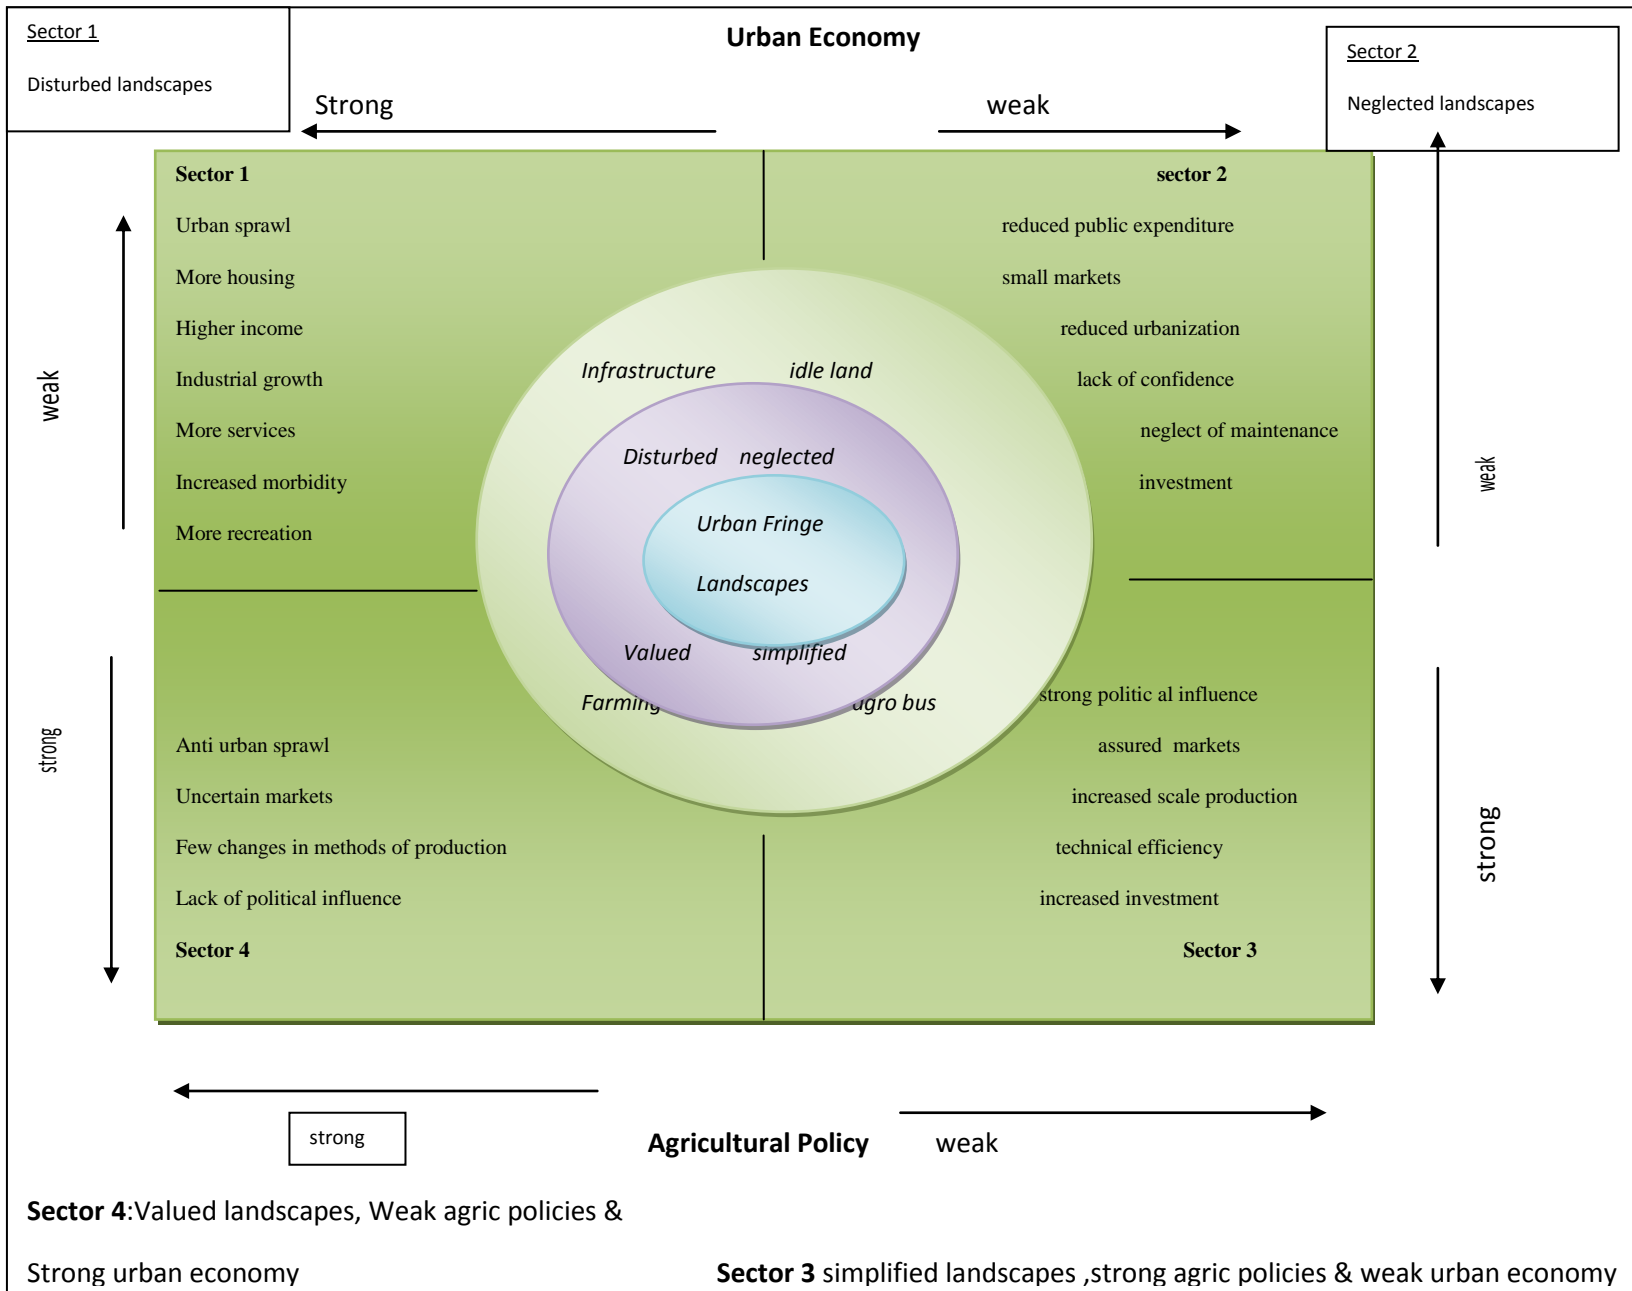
Sector 1

Disturbed landscapes

Urban Economy

Strong

weak

Sector 2

Neglected landscapes

Sector 1

Urban sprawl

More housing

Higher income

Industrial growth

More services

Increased morbidity

More recreation

sector 2

reduced public expenditure

small markets

reduced urbanization

lack of confidence

neglect of maintenance

investment

weak

weak

Infrastructure idle land

Disturbed neglected

Urban Fringe

Landscapes

Valued simplified

Farming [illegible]gro bus

strong

strong politic al influence

assured markets

increased scale production

technical efficiency

increased investment

Sector 3

Anti urban sprawl

Uncertain markets

Few changes in methods of production

Lack of political influence

Sector 4

strong

strong

Agricultural Policy

weak

**Sector 4**:Valued landscapes, Weak agric policies &

Strong urban economy

**Sector 3** simplified landscapes ,strong agric policies & weak urban economy